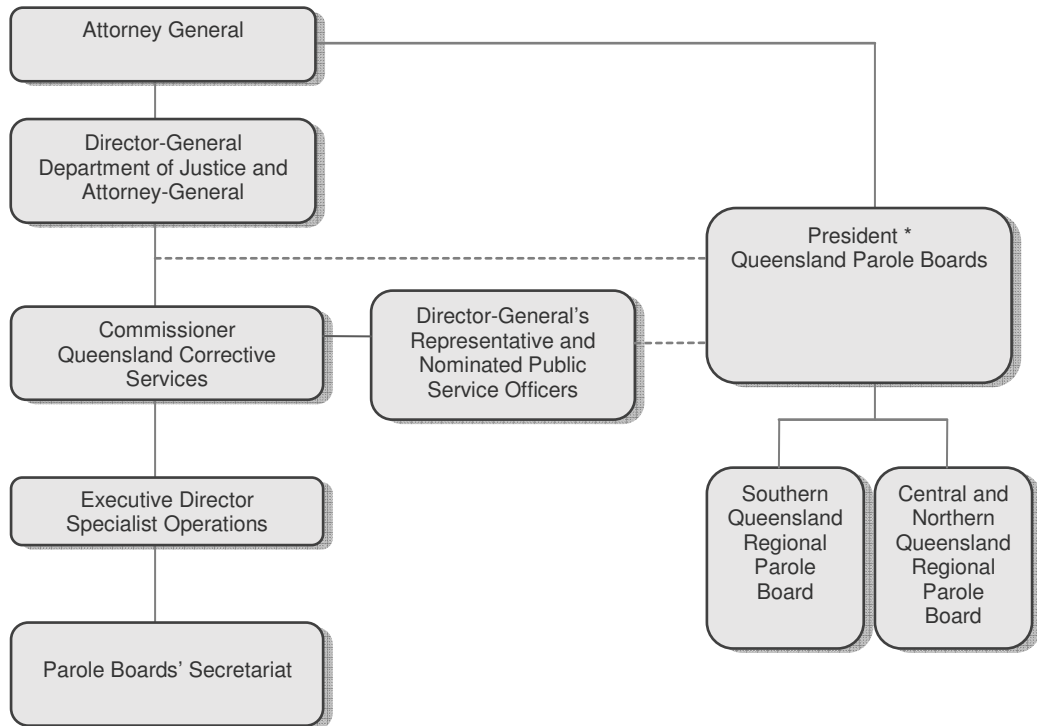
Attorney General

Director-General
Department of Justice and Attorney-General

President *
Queensland Parole Boards

Commissioner
Queensland Corrective Services

Director-General's Representative and Nominated Public Service Officers

Executive Director
Specialist Operations

Southern Queensland Regional Parole Board

Central and Northern Queensland Regional Parole Board

Parole Boards' Secretariat